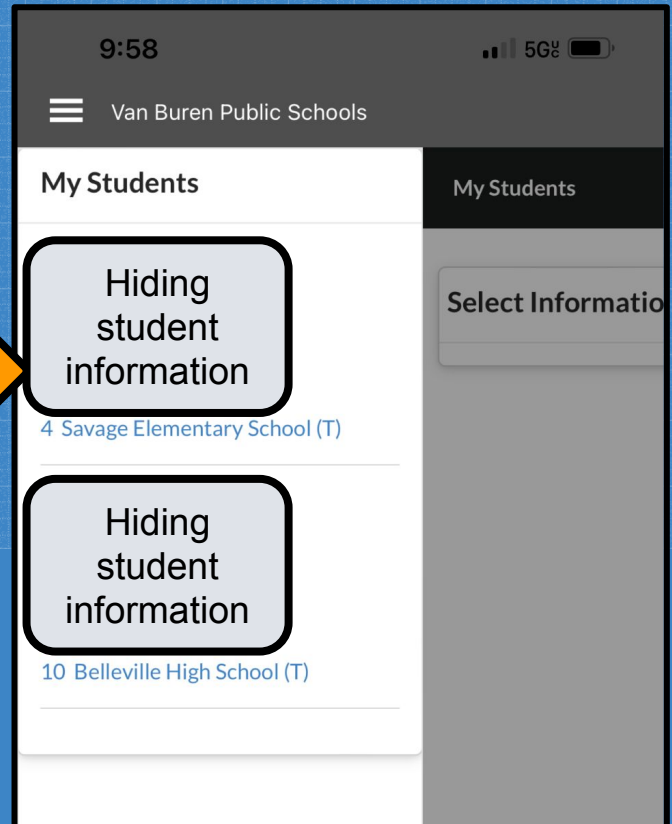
9:58

5G UC

Van Buren Public Schools

My Students

My Students

Hiding student information

4 Savage Elementary School (T)

Select Informatio

Hiding student information

10 Belleville High School (T)